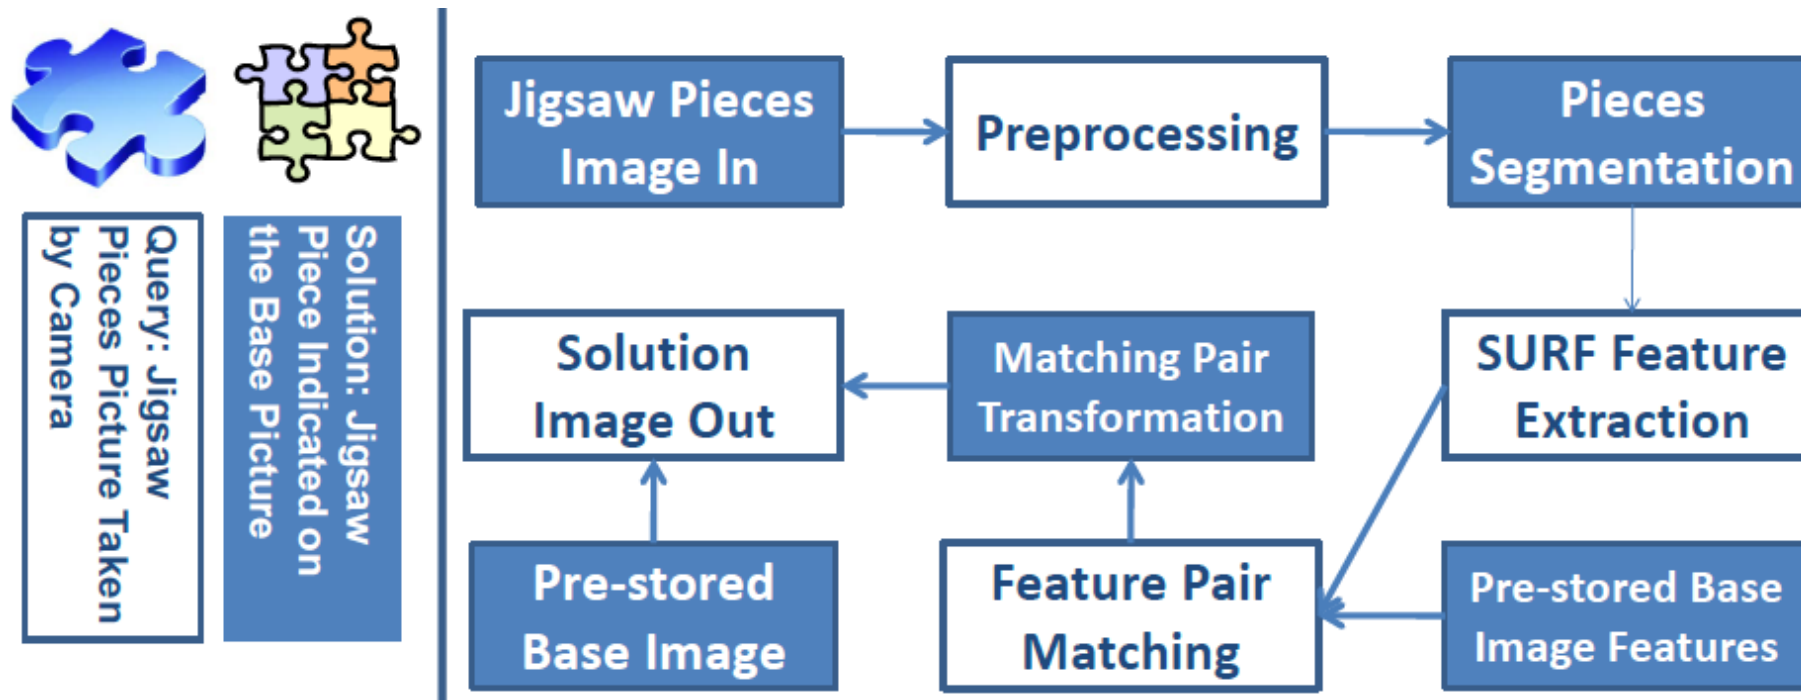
Query: Jigsaw Pieces Picture Taken by Camera

Solution: Jigsaw Piece Indicated on the Base Picture

Jigsaw Pieces Image In

Preprocessing

Pieces Segmentation

SURF Feature Extraction

Pre-stored Base Image Features

Feature Pair Matching

Matching Pair Transformation

Solution Image Out

Pre-stored Base Image